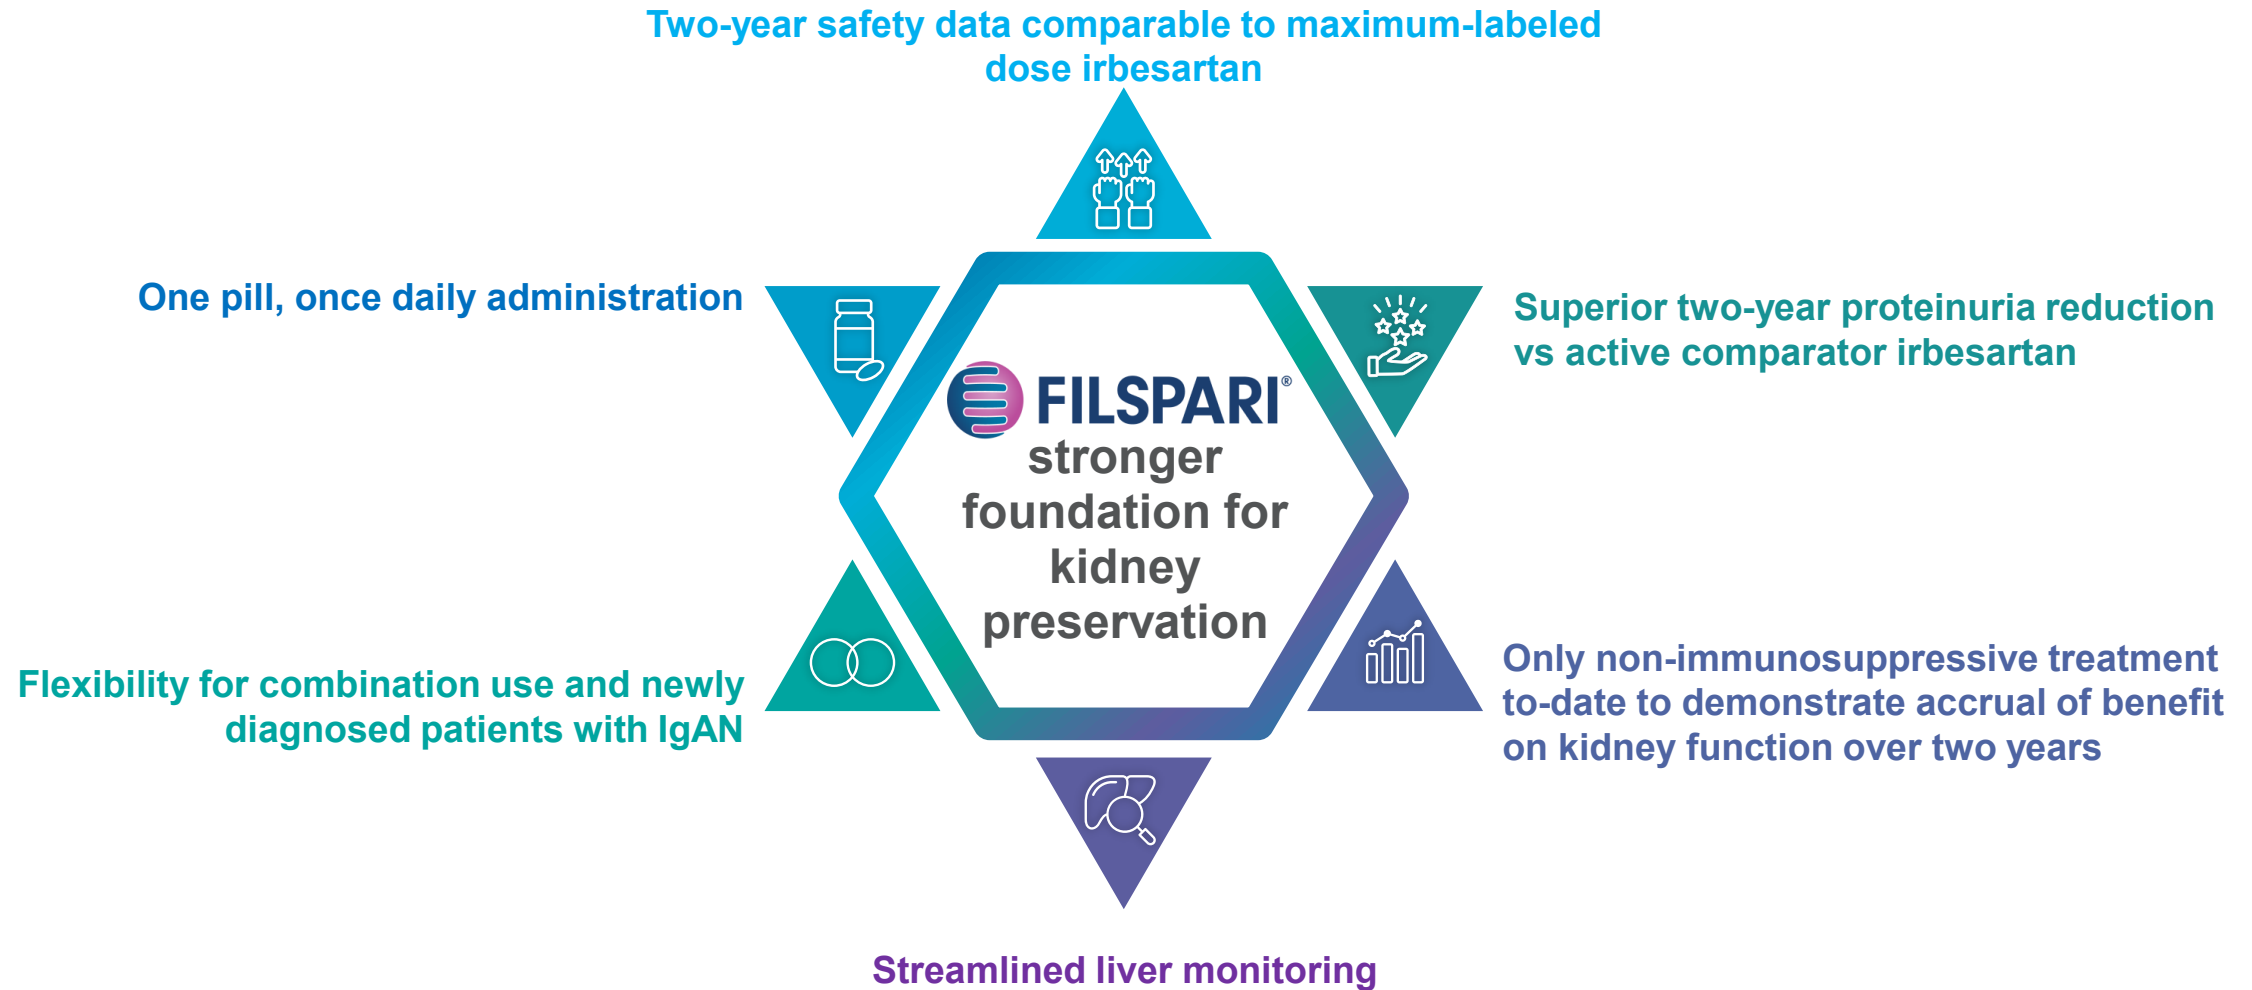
Two-year safety data comparable to maximum-labeled dose irbesartan

One pill, once daily administration

Superior two-year proteinuria reduction vs active comparator irbesartan

FILSPARI®
stronger foundation for kidney preservation

Flexibility for combination use and newly diagnosed patients with IgAN

Only non-immunosuppressive treatment to-date to demonstrate accrual of benefit on kidney function over two years

Streamlined liver monitoring